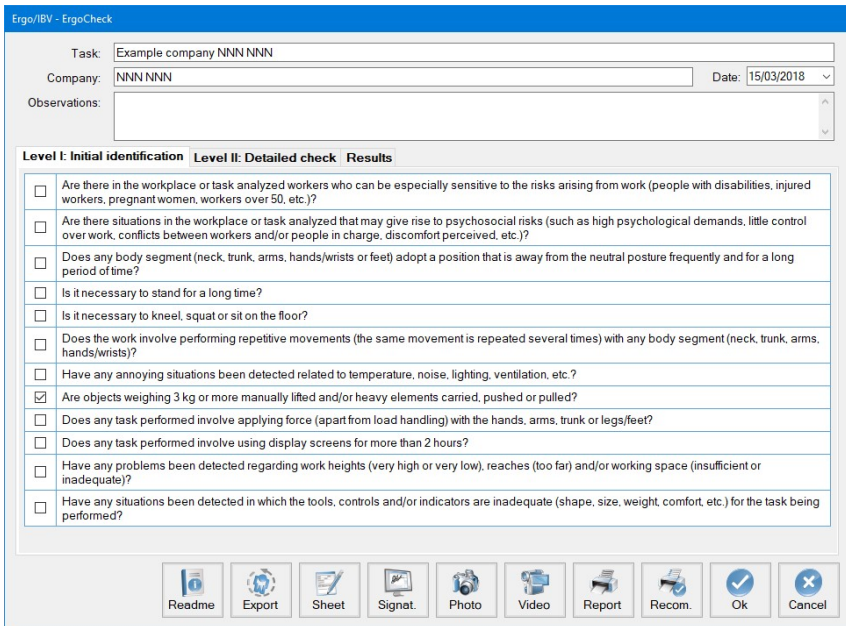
Ergo/IBV - ErgoCheck

Task: Example company NNN NNN

Company: NNN NNN

Date: 15/03/2018

Observations:

Level I: Initial identification | Level II: Detailed check | Results

☐ Are there in the workplace or task analyzed workers who can be especially sensitive to the risks arising from work (people with disabilities, injured workers, pregnant women, workers over 50, etc.)?

☐ Are there situations in the workplace or task analyzed that may give rise to psychosocial risks (such as high psychological demands, little control over work, conflicts between workers and/or people in charge, discomfort perceived, etc.)?

☐ Does any body segment (neck, trunk, arms, hands/wrists or feet) adopt a position that is away from the neutral posture frequently and for a long period of time?

☐ Is it necessary to stand for a long time?

☐ Is it necessary to kneel, squat or sit on the floor?

☐ Does the work involve performing repetitive movements (the same movement is repeated several times) with any body segment (neck, trunk, arms, hands/wrists)?

☐ Have any annoying situations been detected related to temperature, noise, lighting, ventilation, etc.?

☑ Are objects weighing 3 kg or more manually lifted and/or heavy elements carried, pushed or pulled?

☐ Does any task performed involve applying force (apart from load handling) with the hands, arms, trunk or legs/feet?

☐ Does any task performed involve using display screens for more than 2 hours?

☐ Have any problems been detected regarding work heights (very high or very low), reaches (too far) and/or working space (insufficient or inadequate)?

☐ Have any situations been detected in which the tools, controls and/or indicators are inadequate (shape, size, weight, comfort, etc.) for the task being performed?

Readme | Export | Sheet | Signat. | Photo | Video | Report | Recom. | Ok | Cancel